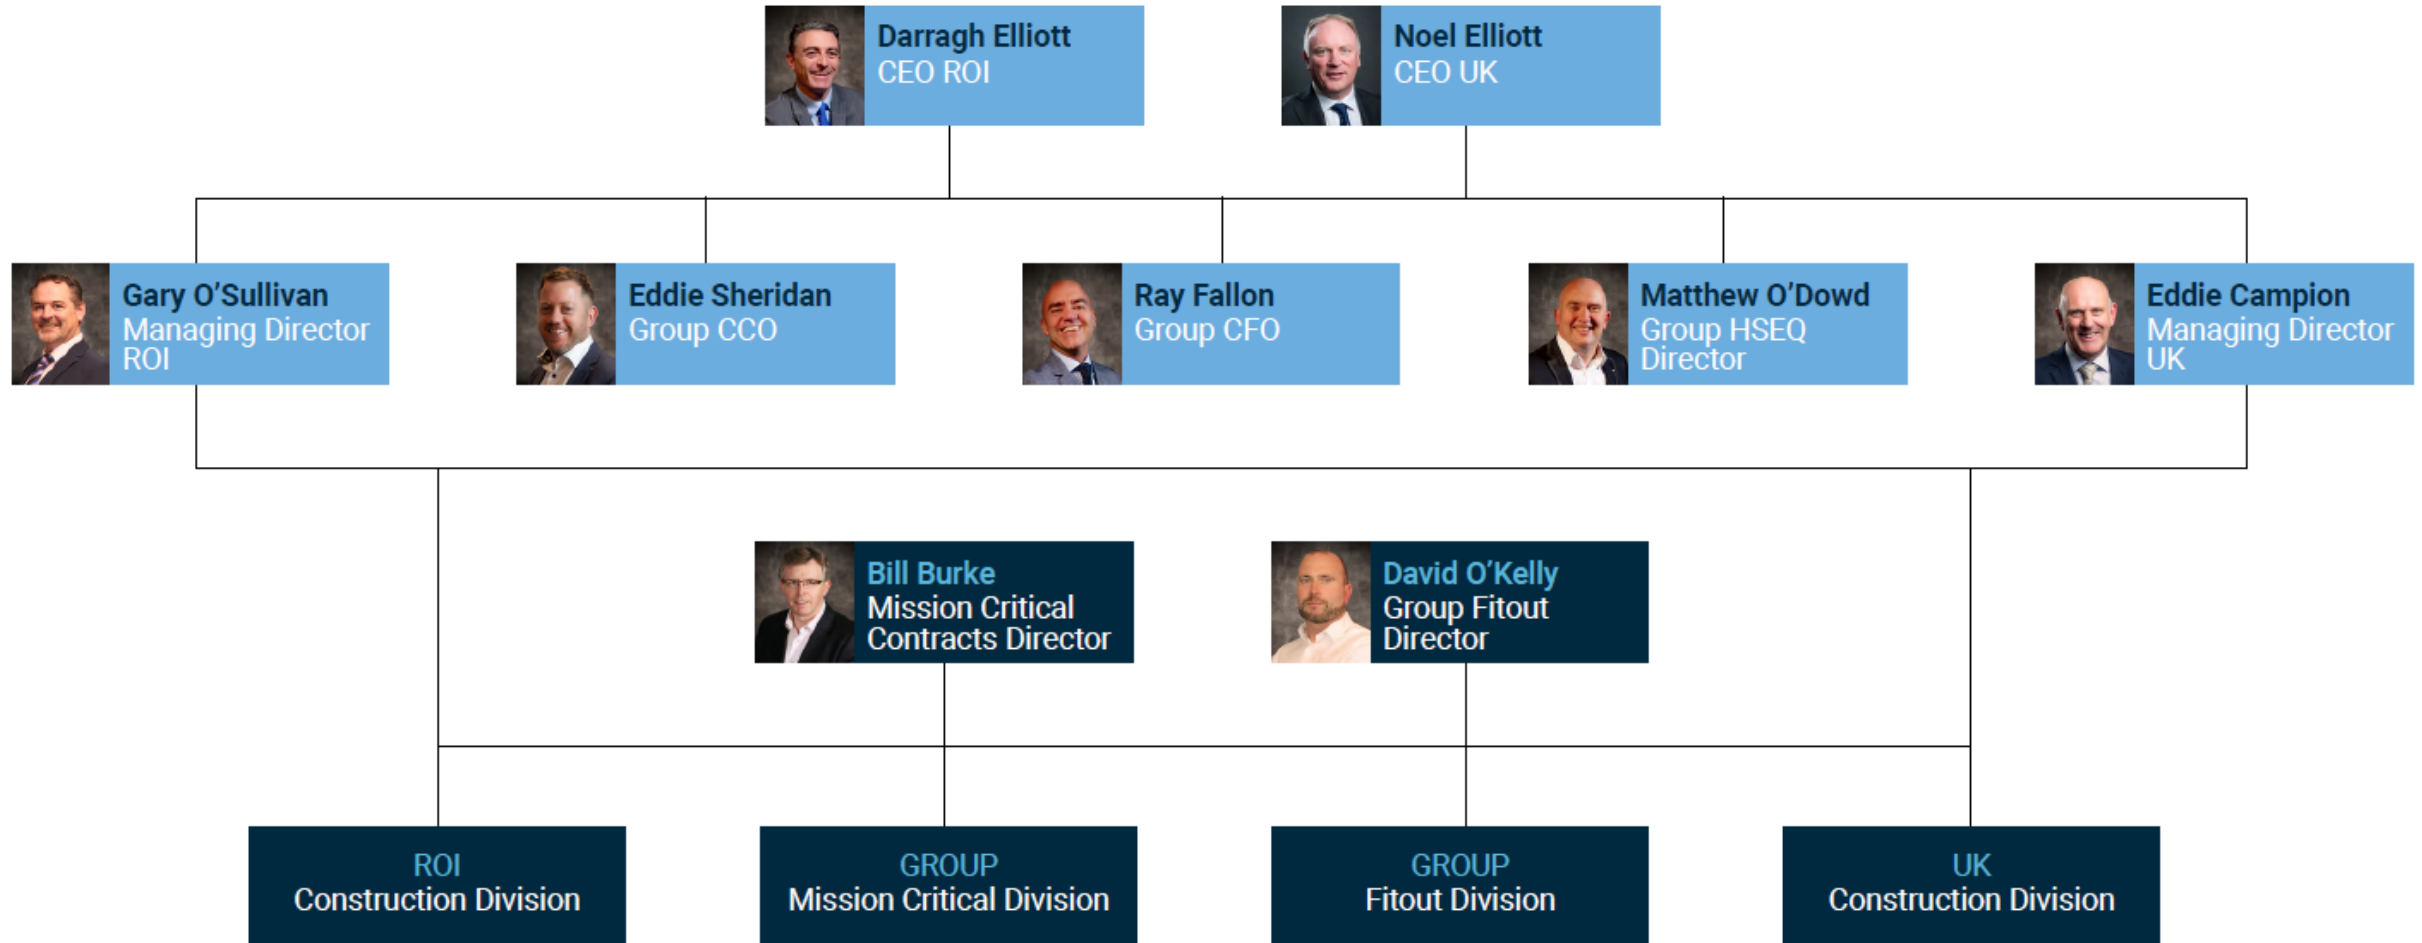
Darragh Elliott
CEO ROI

Noel Elliott
CEO UK

Gary O'Sullivan
Managing Director ROI

Eddie Sheridan
Group CCO

Ray Fallon
Group CFO

Matthew O'Dowd
Group HSEQ Director

Eddie Campion
Managing Director UK

Bill Burke
Mission Critical Contracts Director

David O'Kelly
Group Fitout Director

ROI
Construction Division

GROUP
Mission Critical Division

GROUP
Fitout Division

UK
Construction Division